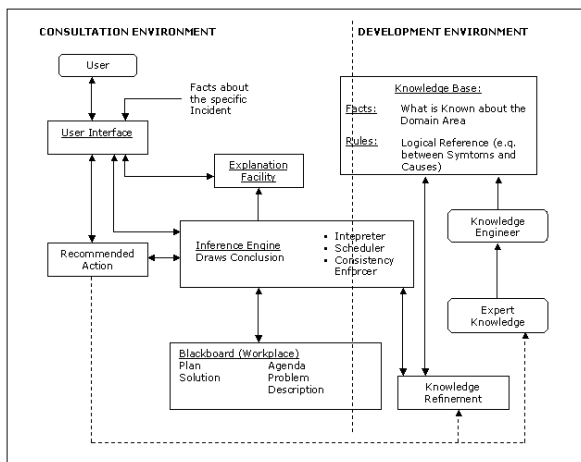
CONSULTATION ENVIRONMENT

DEVELOPMENT ENVIRONMENT

User

Facts about the specific Incident

User Interface

Explanation Facility

Knowledge Base:

Facts: What is Known about the Domain Area

Rules: Logical Reference (e.g. between Symtoms and Causes)

Knowledge Engineer

Recommended Action

Inference Engine
Draws Conclusion

• Intepreter
• Scheduler
• Consistency Enforcer

Expert Knowledge

Blackboard (Workplace)
Plan
Solution
Agenda
Problem Description

Knowledge Refinement